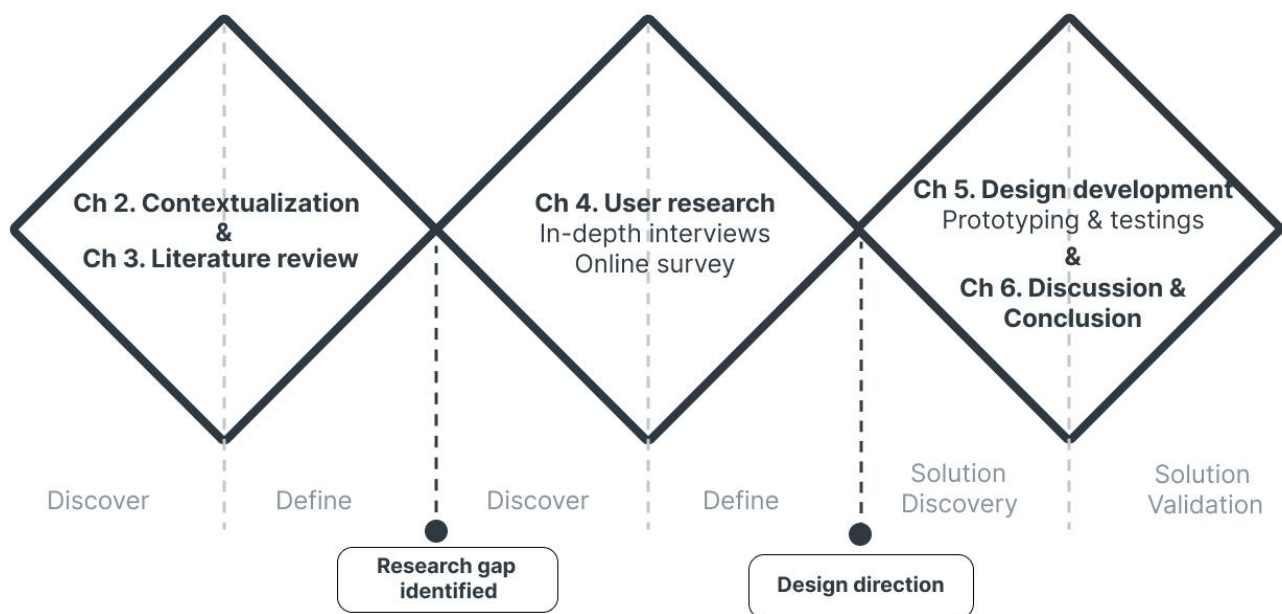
Ch 2. Contextualization
&
Ch 3. Literature review

Ch 4. User research
In-depth interviews
Online survey

Ch 5. Design development
Prototyping & testings
&
Ch 6. Discussion &
Conclusion

Discover

Define

Discover

Define

Solution Discovery

Solution Validation

Research gap identified

Design direction